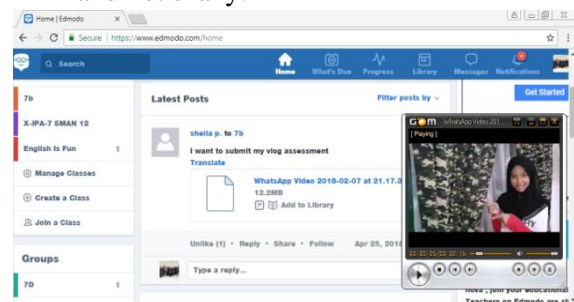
Home | Edmodo
Secure | https://www.edmodo.com/home
Search
Home What's Due Progress Library Messages Notifications
7b
X-IPA-7 SMAN 12
English is Fun 1
Manage Classes
Create a Class
Join a Class
Groups
7D 1
Latest Posts
Filter posts by
Get Started
sheila p. to 7b
I want to submit my vlog assessment
Translate
WhatsApp Video 2018-02-07 at 21.17.3
12.2MB
Add to Library
Unlike (1) · Reply · Share · Follow Apr 25, 2018
Type a reply...
GOM WhatsApp Video 201
[ Paying ]
nova , join your educational
Teachers on Edmodo are sh